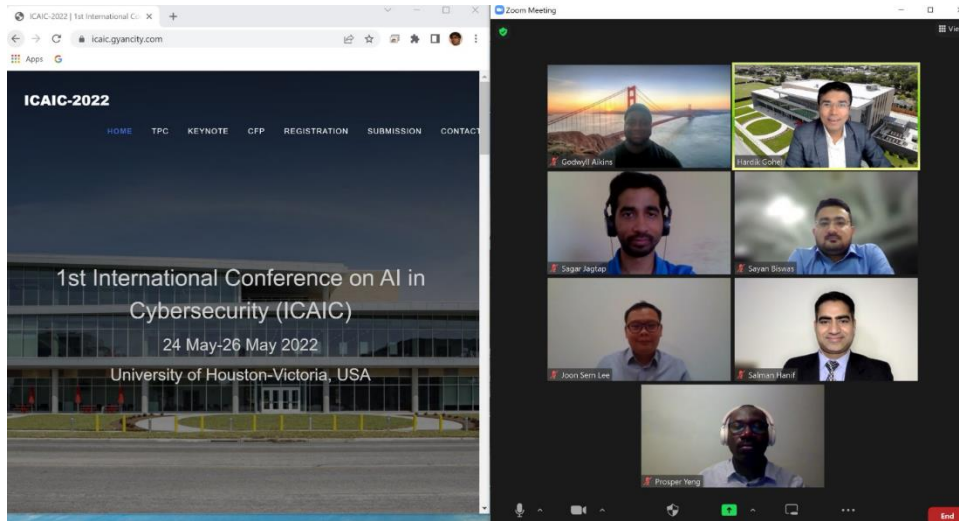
ICAIC-2022 | 1st International Co ×
icaic.gyancity.com
Apps
ICAIC-2022
HOME TPC KEYNOTE CFP REGISTRATION SUBMISSION CONTACT
1st International Conference on AI in Cybersecurity (ICAIC)
24 May-26 May 2022
University of Houston-Victoria, USA
Zoom Meeting
View
Godwyll Aikins
Hardik Gohel
Sagar Jagtap
Sayan Biswas
Joon Sern Lee
Salman Hanif
Prosper Yeng
End